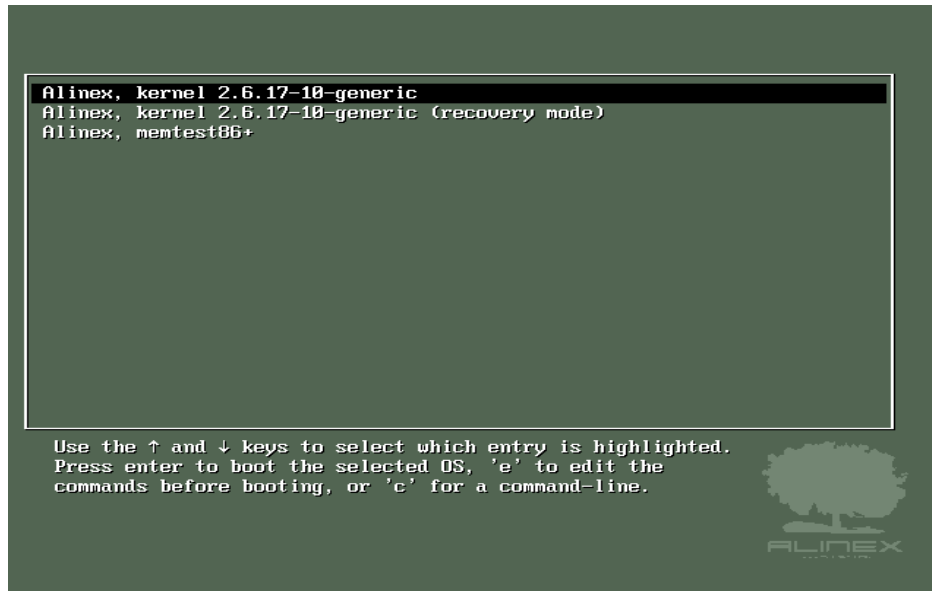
Alinex, kernel 2.6.17-10-generic
Alinex, kernel 2.6.17-10-generic (recovery mode)
Alinex, memtest86+

Use the ↑ and ↓ keys to select which entry is highlighted.
Press enter to boot the selected OS, 'e' to edit the commands before booting, or 'c' for a command-line.

ALINEX
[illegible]